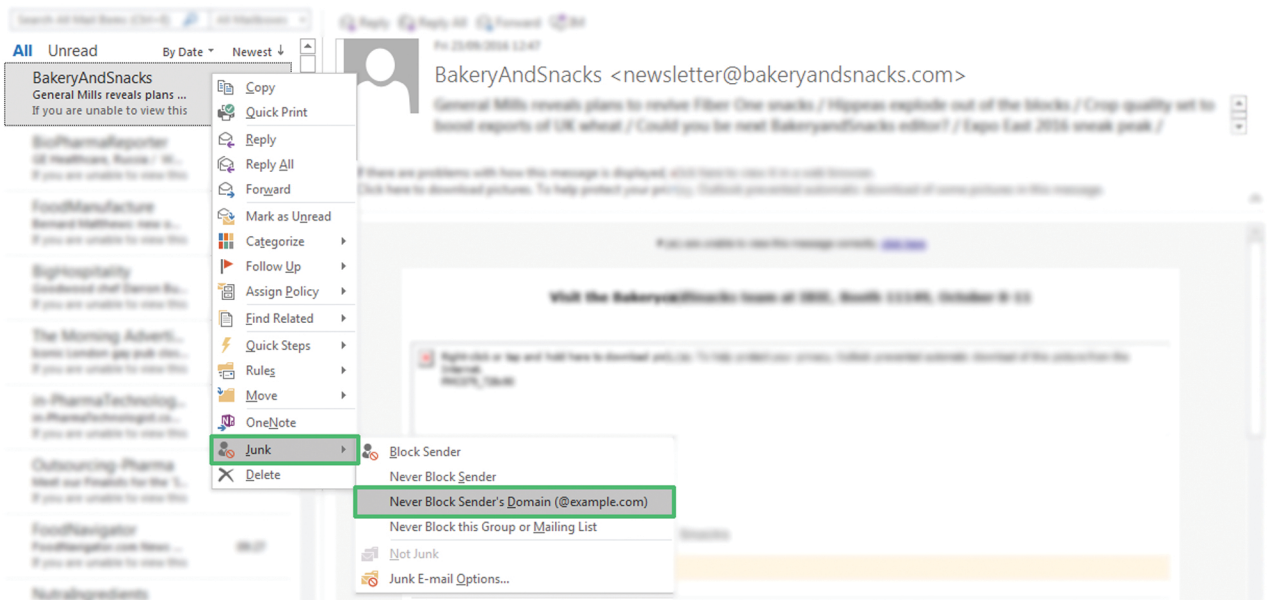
Search All Mail Items (Ctrl+E)    All Mailboxes

Reply    Reply All    Forward    IM

All    Unread    By Date    Newest

BakeryAndSnacks
General Mills reveals plans ...
If you are unable to view this

BioPharmaReporter
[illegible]
If you are unable to view this

FoodManufacture
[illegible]
If you are unable to view this

BigHospitality
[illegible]
If you are unable to view this

The Morning Adverti...
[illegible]
If you are unable to view this

in-PharmaTechnolog...
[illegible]
If you are unable to view this

Outsourcing-Pharma
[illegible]
If you are unable to view this

FoodNavigator
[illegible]

NutraIngredients

Fri 23/09/2016 12:47

BakeryAndSnacks <newsletter@bakeryandsnacks.com>

General Mills reveals plans to revive Fiber One snacks / Hippeas explode out of the blocks / Crop quality set to boost exports of UK wheat / Could you be next Bakeryandsnacks editor? / Expo East 2016 sneak peak /

If there are problems with how this message is displayed, click here to view it in a web browser.
Click here to download pictures. To help protect your privacy, Outlook prevented automatic download of some pictures in this message.

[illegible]

Visit the BakeryandSnacks team at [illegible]

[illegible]

Copy
Quick Print
Reply
Reply All
Forward
Mark as Unread
Categorize
Follow Up
Assign Policy
Find Related
Quick Steps
Rules
Move
OneNote
Junk
Delete

Block Sender
Never Block Sender
Never Block Sender's Domain (@example.com)
Never Block this Group or Mailing List
Not Junk
Junk E-mail Options...